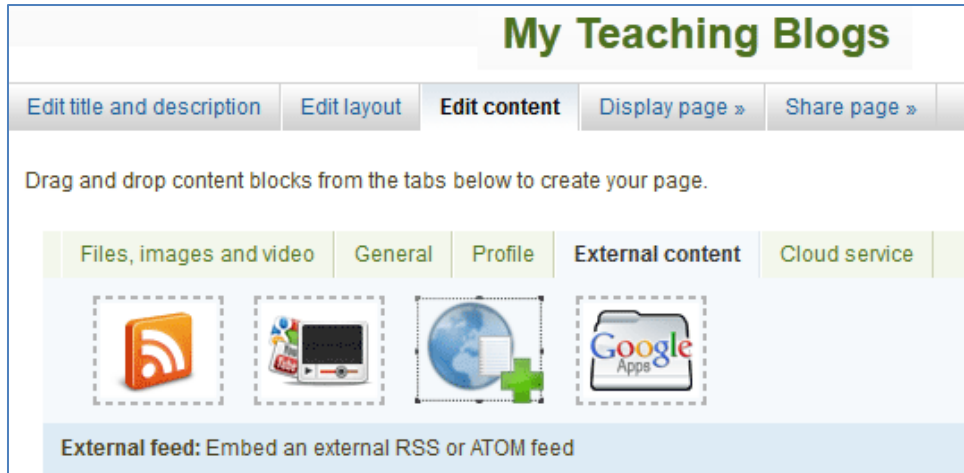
My Teaching Blogs

Edit title and description | Edit layout | Edit content | Display page » | Share page »

Drag and drop content blocks from the tabs below to create your page.

Files, images and video | General | Profile | External content | Cloud service

Google Apps

**External feed:** Embed an external RSS or ATOM feed